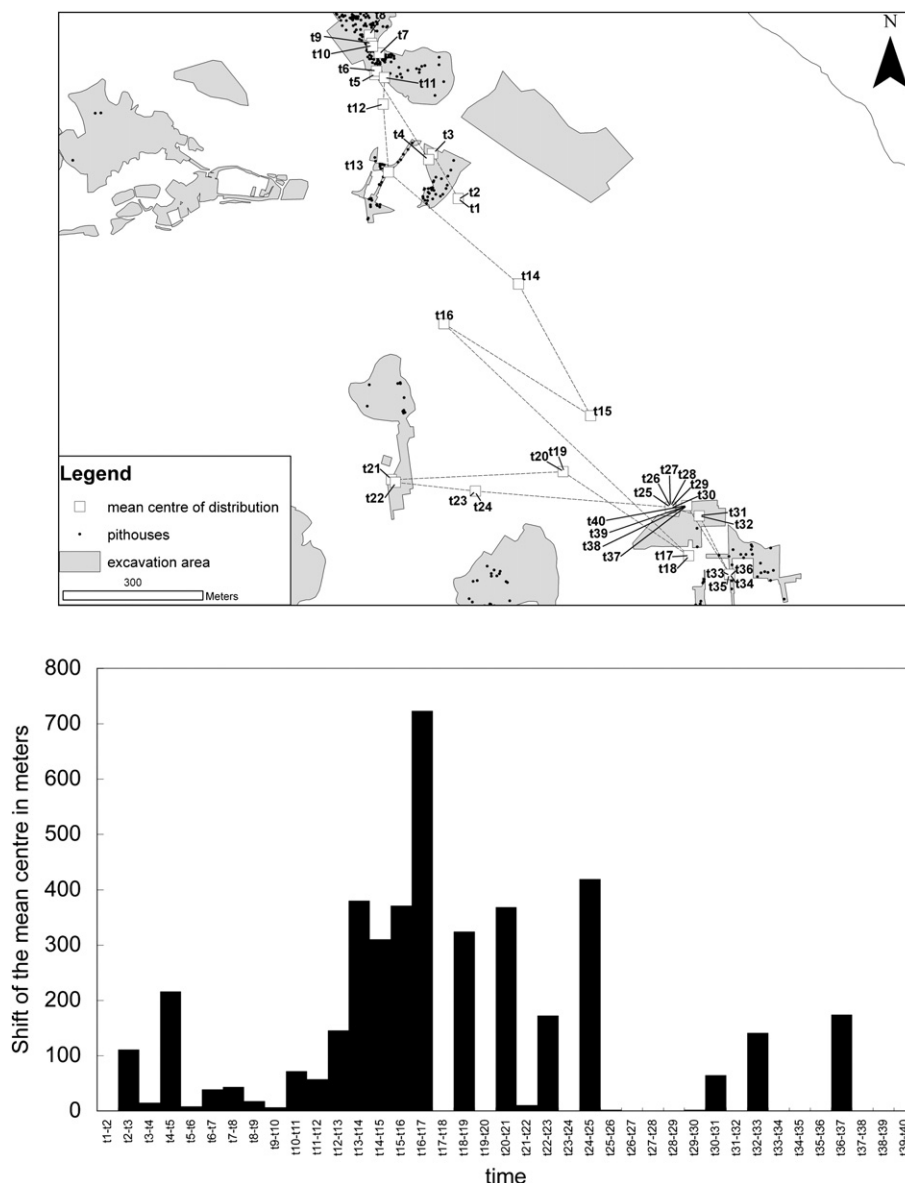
N

t8
t9
t10
t7
t6
t5
t11
t12
t4
t3
t13
t2
t1
t14
t16
t15
t20
t19
t21
t22
t23
t24
t26
t27
t28
t29
t25
t30
t31
t32
t40
t39
t38
t37
t17
t18
t33
t36
t35
t34

Legend
mean centre of distribution
pithouses
excavation area
300
Meters

800
700
600
500
400
300
200
100
0

Shift of the mean centre in meters

t1-t2 t2-t3 t3-t4 t4-t5 t5-t6 t6-t7 t7-t8 t8-t9 t9-t10 t10-t11 t11-t12 t12-t13 t13-t14 t14-t15 t15-t16 t16-t17 t17-t18 t18-t19 t19-t20 t20-t21 t21-t22 t22-t23 t23-t24 t24-t25 t25-t26 t26-t27 t27-t28 t28-t29 t29-t30 t30-t31 t31-t32 t32-t33 t33-t34 t34-t35 t35-t36 t36-t37 t37-t38 t38-t39 t39-t40

time